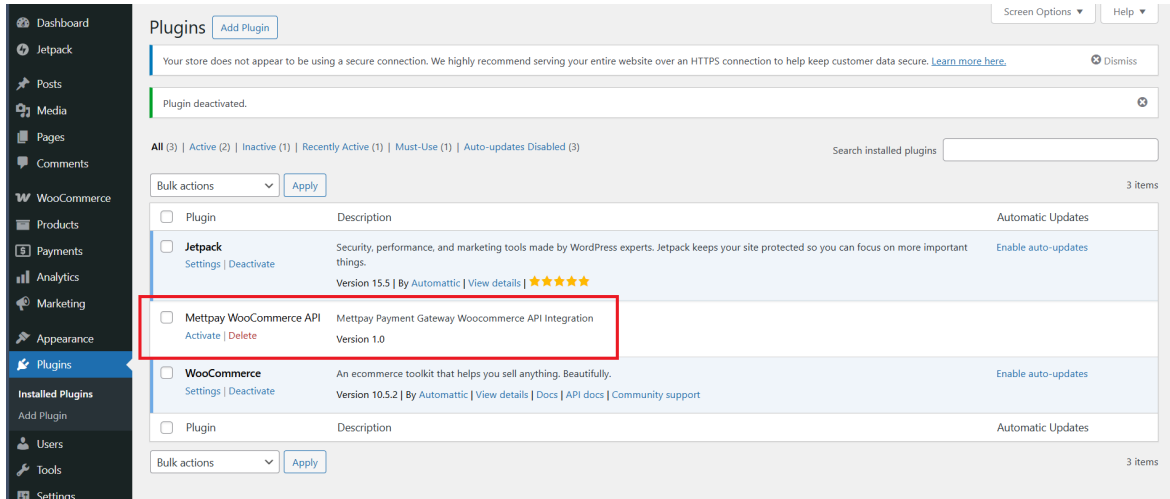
Dashboard
Jetpack
Posts
Media
Pages
Comments
WooCommerce
Products
Payments
Analytics
Marketing
Appearance
Plugins
Installed Plugins
Add Plugin
Users
Tools
Settings

Plugins Add Plugin

Screen Options ▼ Help ▼

Your store does not appear to be using a secure connection. We highly recommend serving your entire website over an HTTPS connection to help keep customer data secure. Learn more here.
Dismiss

Plugin deactivated.

All (3) | Active (2) | Inactive (1) | Recently Active (1) | Must-Use (1) | Auto-updates Disabled (3)

Search installed plugins

Bulk actions Apply

3 items

| Plugin | Description | Automatic Updates |
|---|---|---|
| Jetpack<br>Settings \| Deactivate | Security, performance, and marketing tools made by WordPress experts. Jetpack keeps your site protected so you can focus on more important things.<br>Version 15.5 \| By Automattic \| View details | Enable auto-updates |
| Mettpay WooCommerce API<br>Activate \| Delete | Mettpay Payment Gateway Woocommerce API Integration<br>Version 1.0 | |
| WooCommerce<br>Settings \| Deactivate | An ecommerce toolkit that helps you sell anything. Beautifully.<br>Version 10.5.2 \| By Automattic \| View details \| Docs \| API docs \| Community support | Enable auto-updates |
| Plugin | Description | Automatic Updates |

Bulk actions Apply

3 items